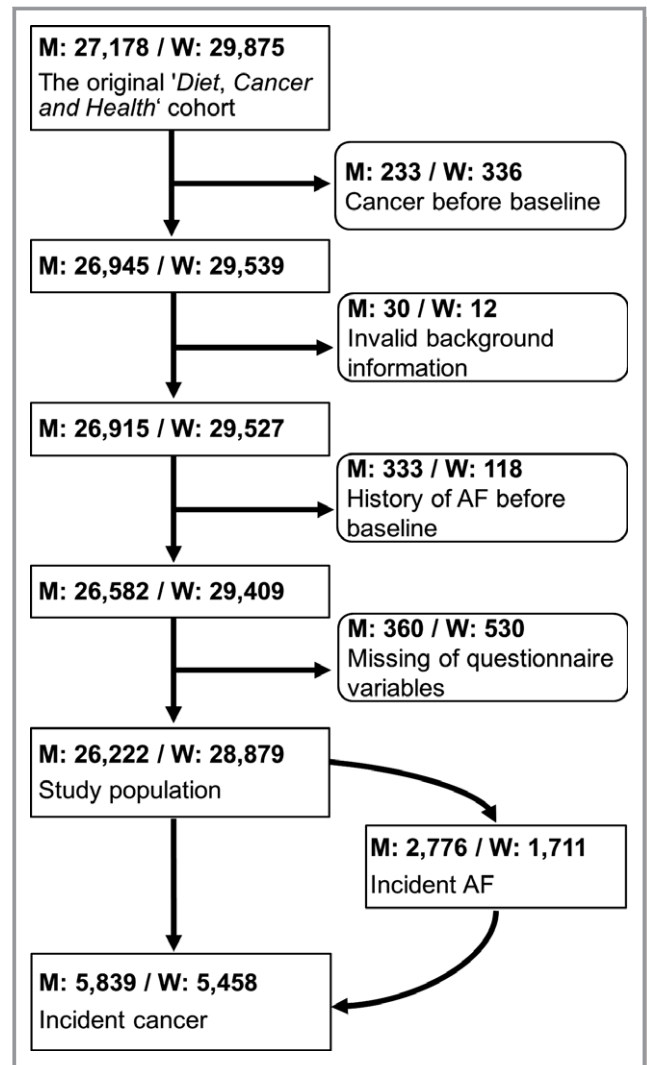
**M: 27,178 / W: 29,875**
The original '*Diet*, *Cancer and Health*' cohort

**M: 233 / W: 336**
Cancer before baseline

**M: 26,945 / W: 29,539**

**M: 30 / W: 12**
Invalid background information

**M: 26,915 / W: 29,527**

**M: 333 / W: 118**
History of AF before baseline

**M: 26,582 / W: 29,409**

**M: 360 / W: 530**
Missing of questionnaire variables

**M: 26,222 / W: 28,879**
Study population

**M: 2,776 / W: 1,711**
Incident AF

**M: 5,839 / W: 5,458**
Incident cancer